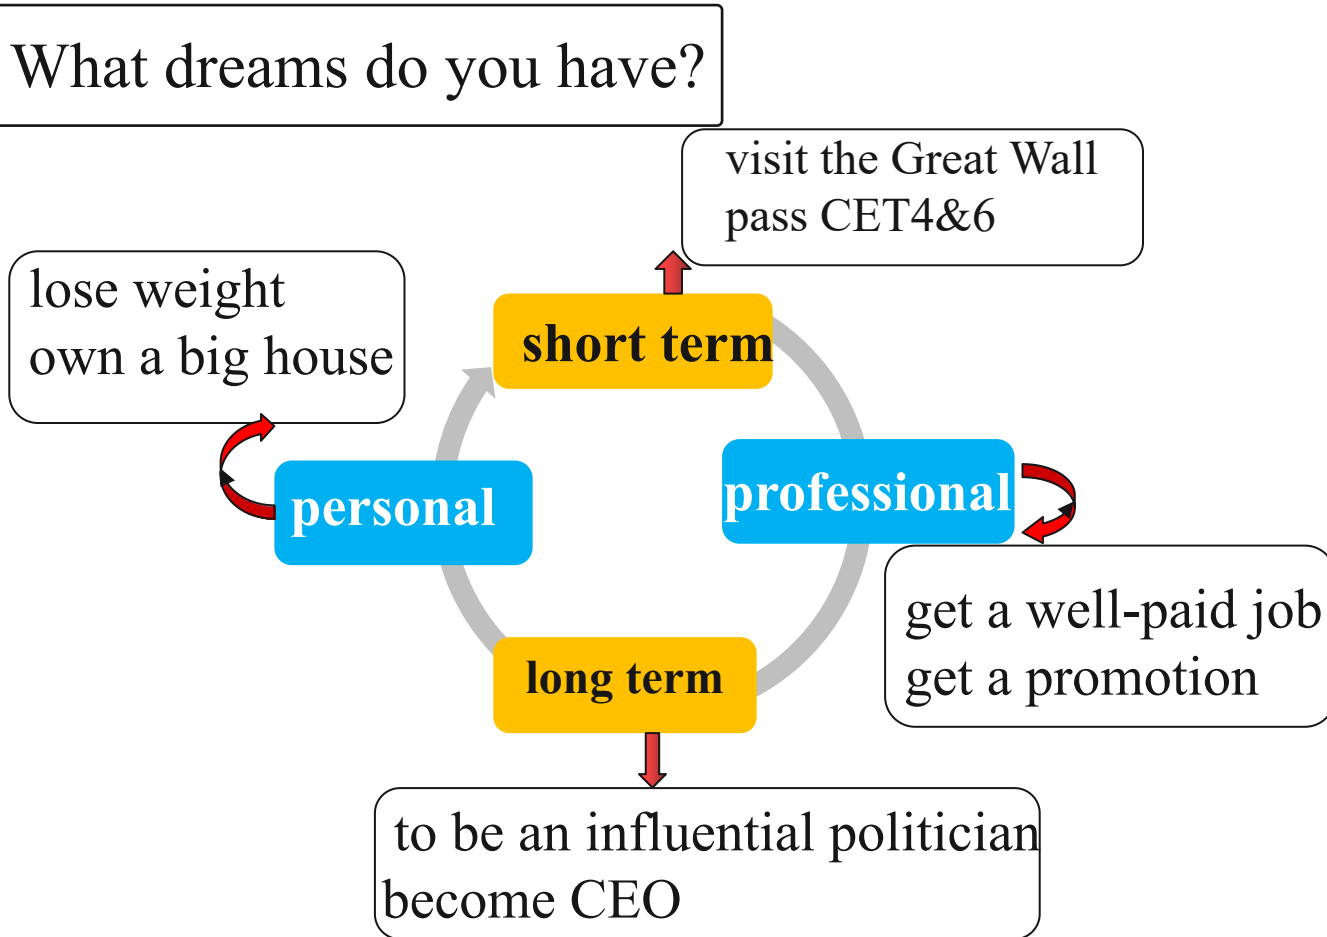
What dreams do you have?

visit the Great Wall
pass CET4&6

lose weight
own a big house

short term

personal

professional

get a well-paid job
get a promotion

long term

to be an influential politician
become CEO